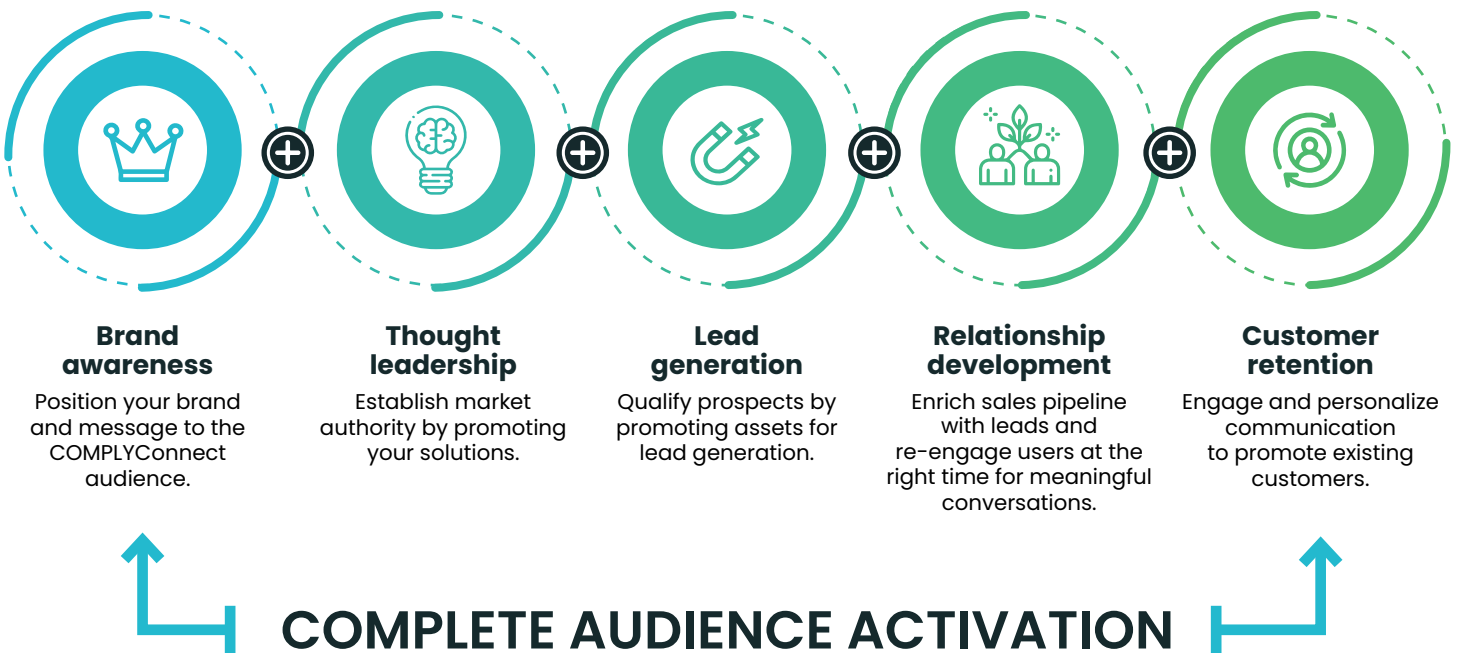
**Brand awareness**
Position your brand and message to the COMPLYConnect audience.

**Thought leadership**
Establish market authority by promoting your solutions.

**Lead generation**
Qualify prospects by promoting assets for lead generation.

**Relationship development**
Enrich sales pipeline with leads and re-engage users at the right time for meaningful conversations.

**Customer retention**
Engage and personalize communication to promote existing customers.

COMPLETE AUDIENCE ACTIVATION